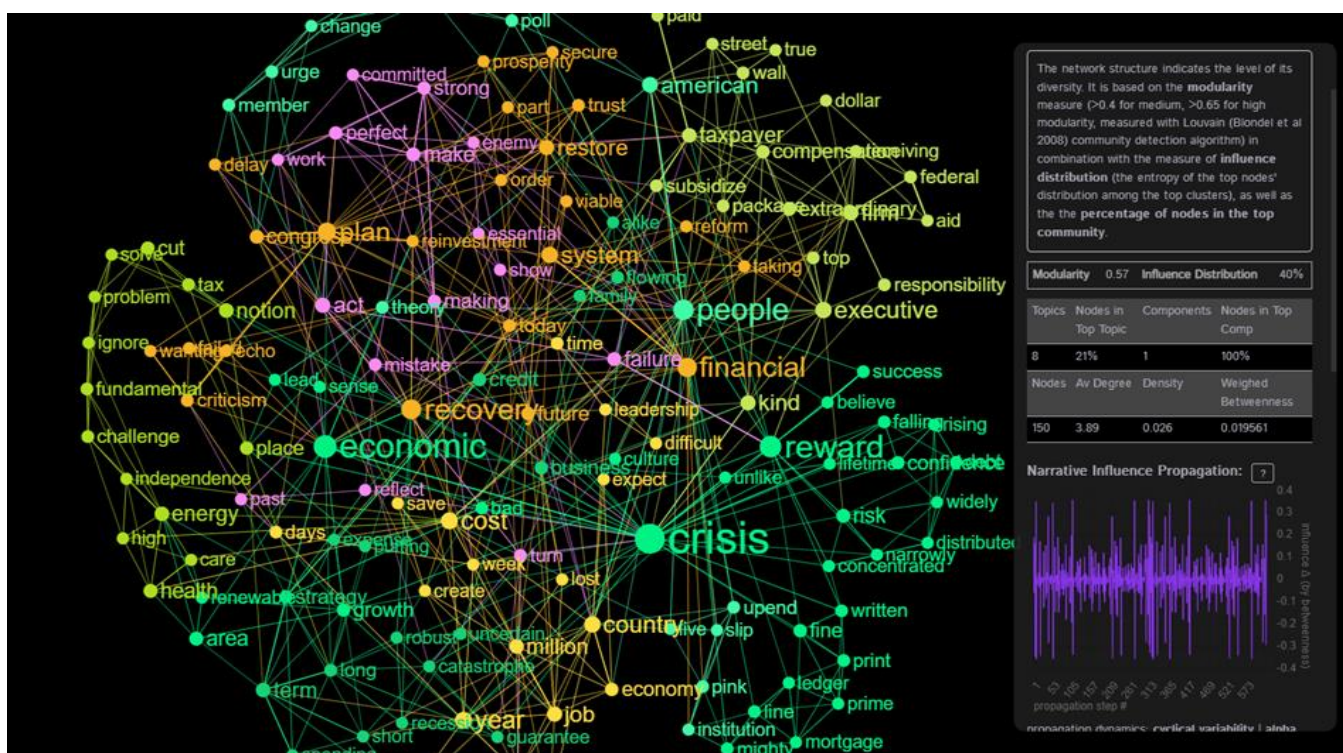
paid
change
poll
street
true
secure
prosperity
urge
committed
wall
strong
american
member
dollar
part
trust
perfect
enemy
taxpayer
work
make
restore
delay
compensation
receiving
order
federal
subsidize
viable
package
extraordinary
firm
aid
alike
reform
essential
congress
plan
reinvestment
cut
system
solve
top
taking
show
flowing
tax
responsibility
family
problem
notion
making
act
people
executive
theory
today
ignore
failure
wanting
echo
time
mistake
financial
fundamental
credit
lead
sense
success
criticism
recovery
future
leadership
kind
believe
challenge
falling
rising
difficult
place
economic
reward
culture
lifetime
confidence
business
unlike
expect
independence
reflect
widely
past
save
energy
bad
risk
cost
days
high
expense
crisis
distributed
putting
turn
narrowly
care
week
concentrated
lost
health
renewable
create
strategy
upend
growth
written
country
slip
fine
uncertain
live
robust
area
million
print
long
catastrophe
economy
pink
ledger
term
prime
fine
job
year
recession
institution
guarantee
short
mighty
mortgage
spending

The network structure indicates the level of its diversity. It is based on the modularity measure (>0.4 for medium, >0.65 for high modularity, measured with Louvain (Blondel et al 2008) community detection algorithm) in combination with the measure of influence distribution (the entropy of the top nodes' distribution among the top clusters), as well as the the percentage of nodes in the top community.

| Modularity | 0.57 | Influence Distribution | 40% |
|---|---|---|---|

| Topics | Nodes in Top Topic | Components | Nodes in Top Comp |
|---|---|---|---|
| 8 | 21% | 1 | 100% |
| Nodes | Av Degree | Density | Weighed Betweenness |
| 150 | 3.89 | 0.026 | 0.019561 |

Narrative Influence Propagation: ?

0.4
0.3
0.2
0.1
0
-0.1
-0.2
-0.3
-0.4
Influence Δ (by betweenness)
1 53 105 157 209 261 313 365 417 469 521 573
propagation step #

propagation dynamics: cyclical variability | alpha